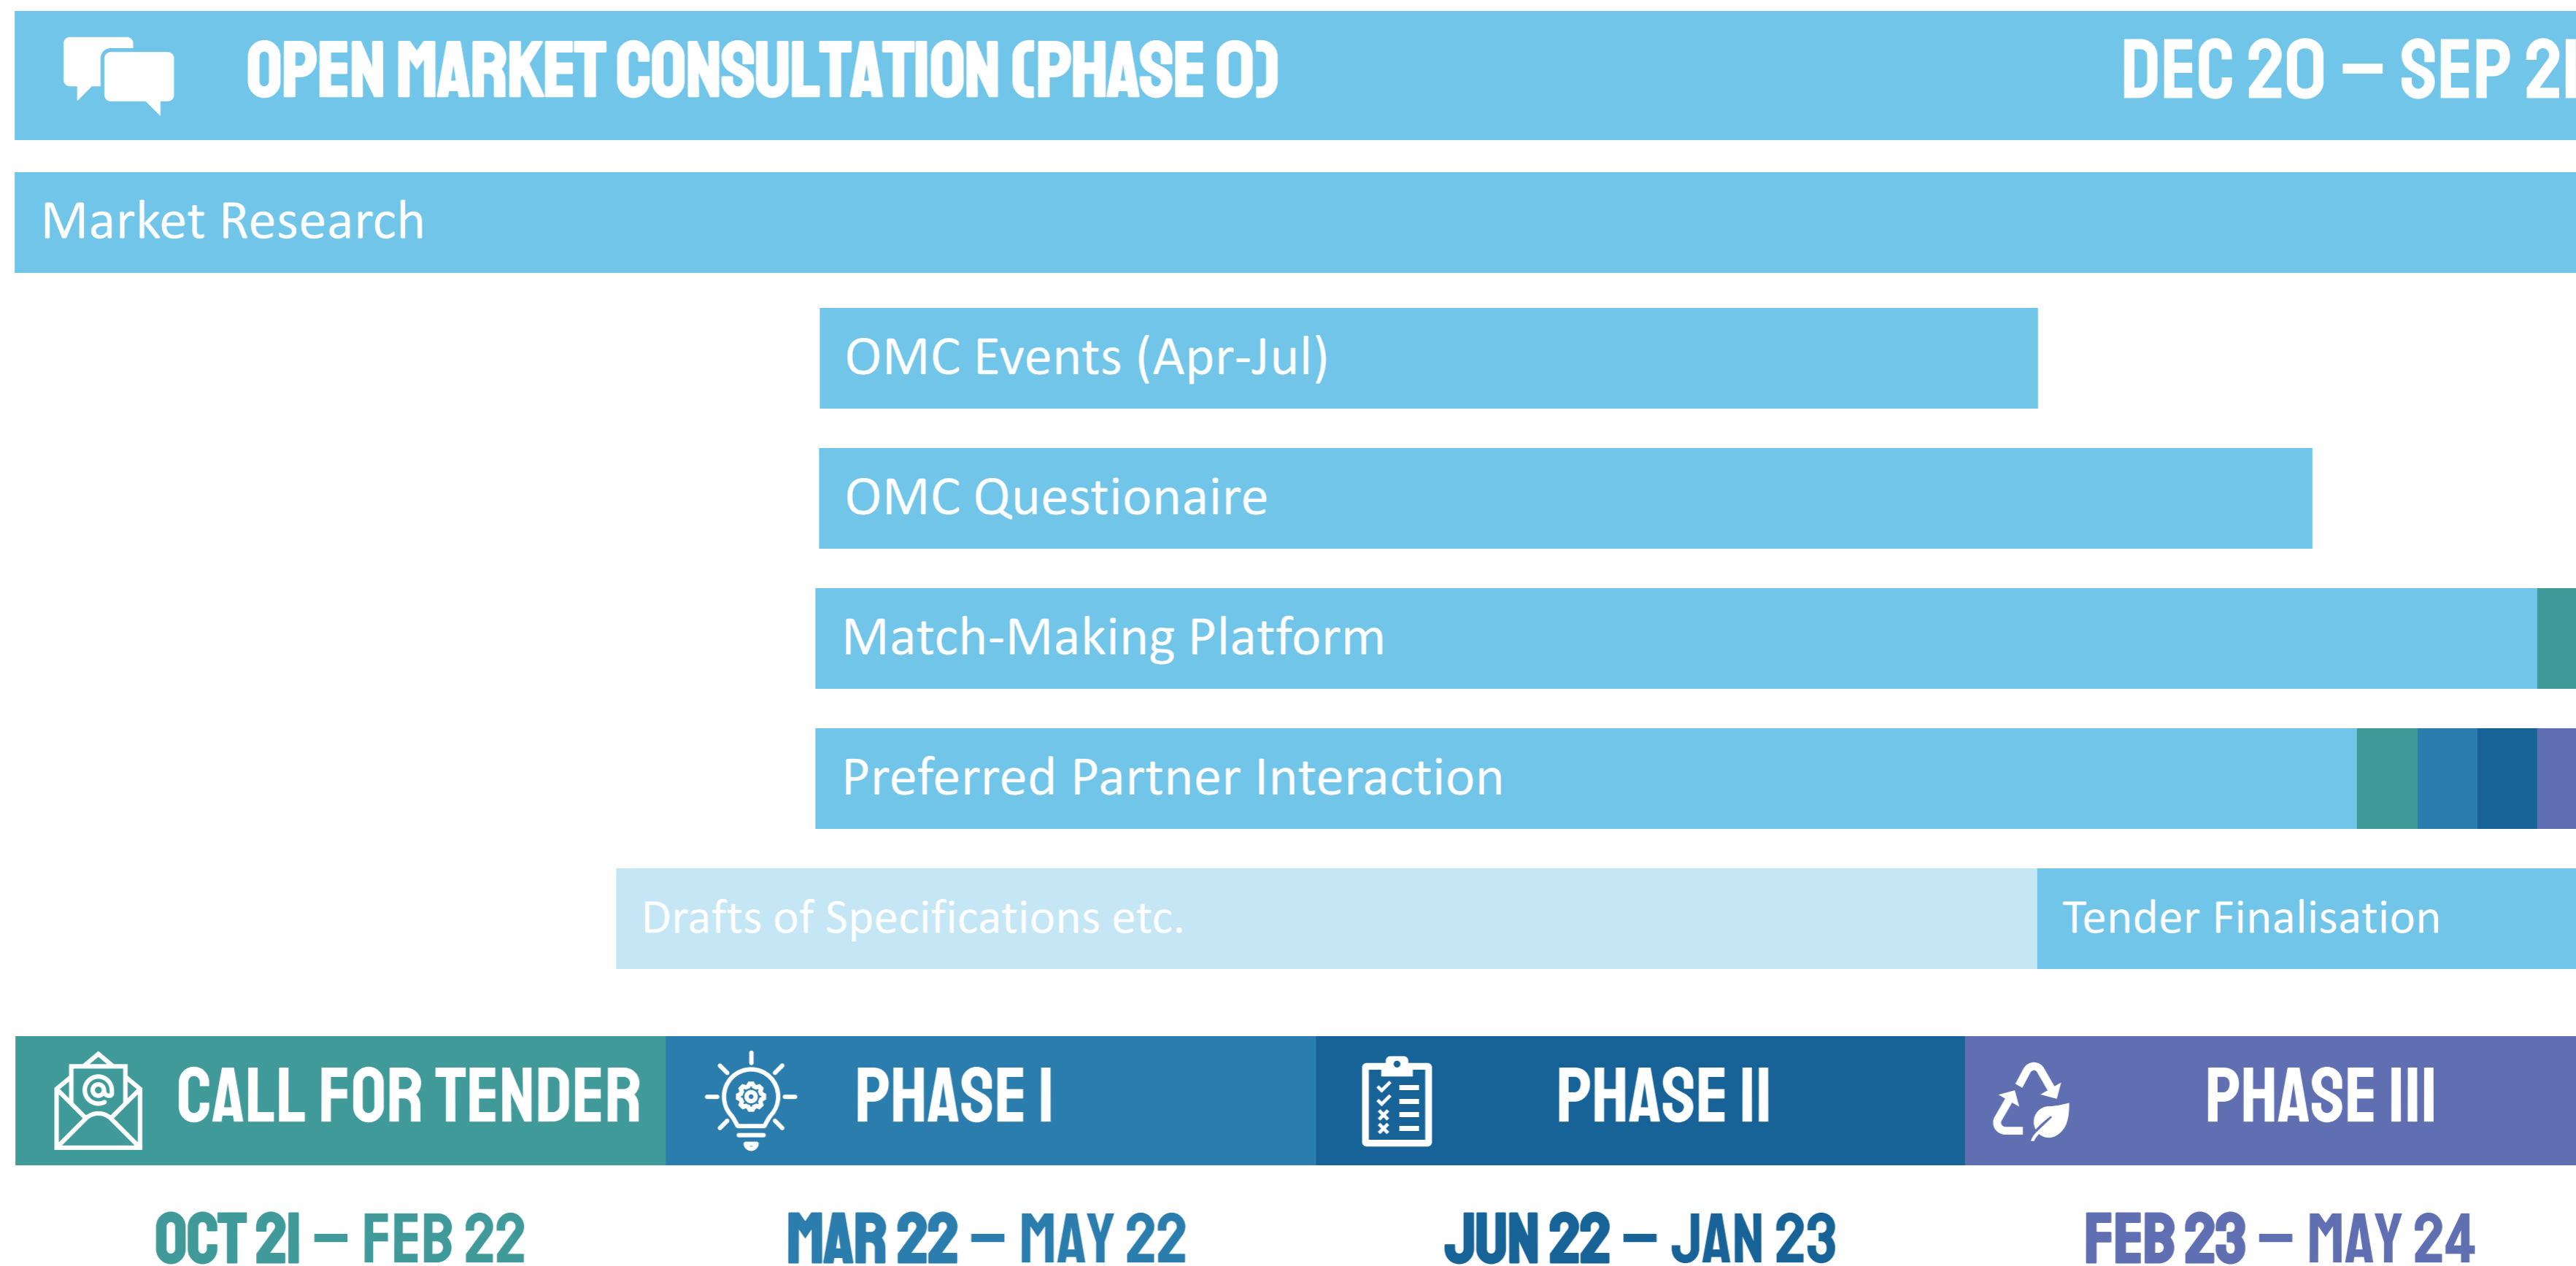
OPEN MARKET CONSULTATION (PHASE 0)

DEC 20 – SEP 2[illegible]

Market Research

OMC Events (Apr-Jul)

OMC Questionaire

Match-Making Platform

Preferred Partner Interaction

Drafts of Specifications etc.

Tender Finalisation

CALL FOR TENDER

PHASE I

PHASE II

PHASE III

OCT 21 – FEB 22

MAR 22 – MAY 22

JUN 22 – JAN 23

FEB 23 – MAY 24